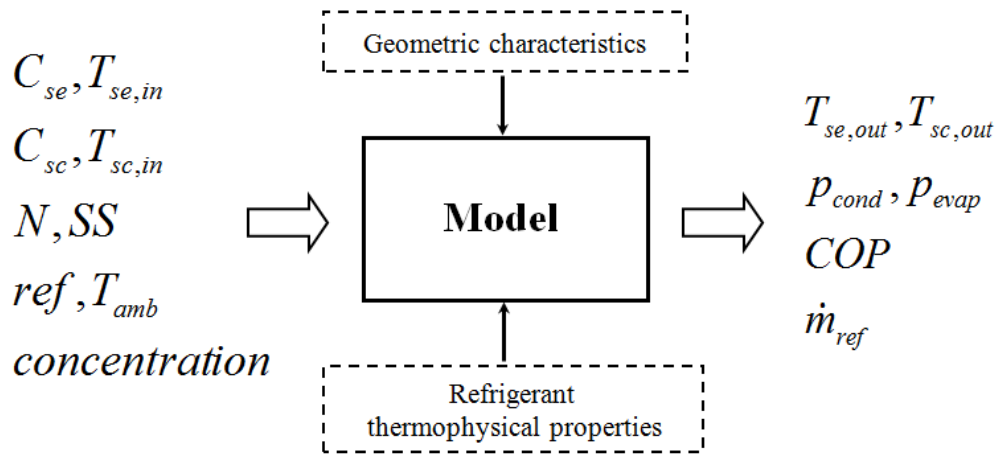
$C_{se}, T_{se,in}$
$C_{sc}, T_{sc,in}$
$N, SS$
$ref, T_{amb}$
$concentration$

Geometric characteristics

Model

Refrigerant thermophysical properties

$T_{se,out}, T_{sc,out}$
$p_{cond}, p_{evap}$
$COP$
$\dot{m}_{ref}$